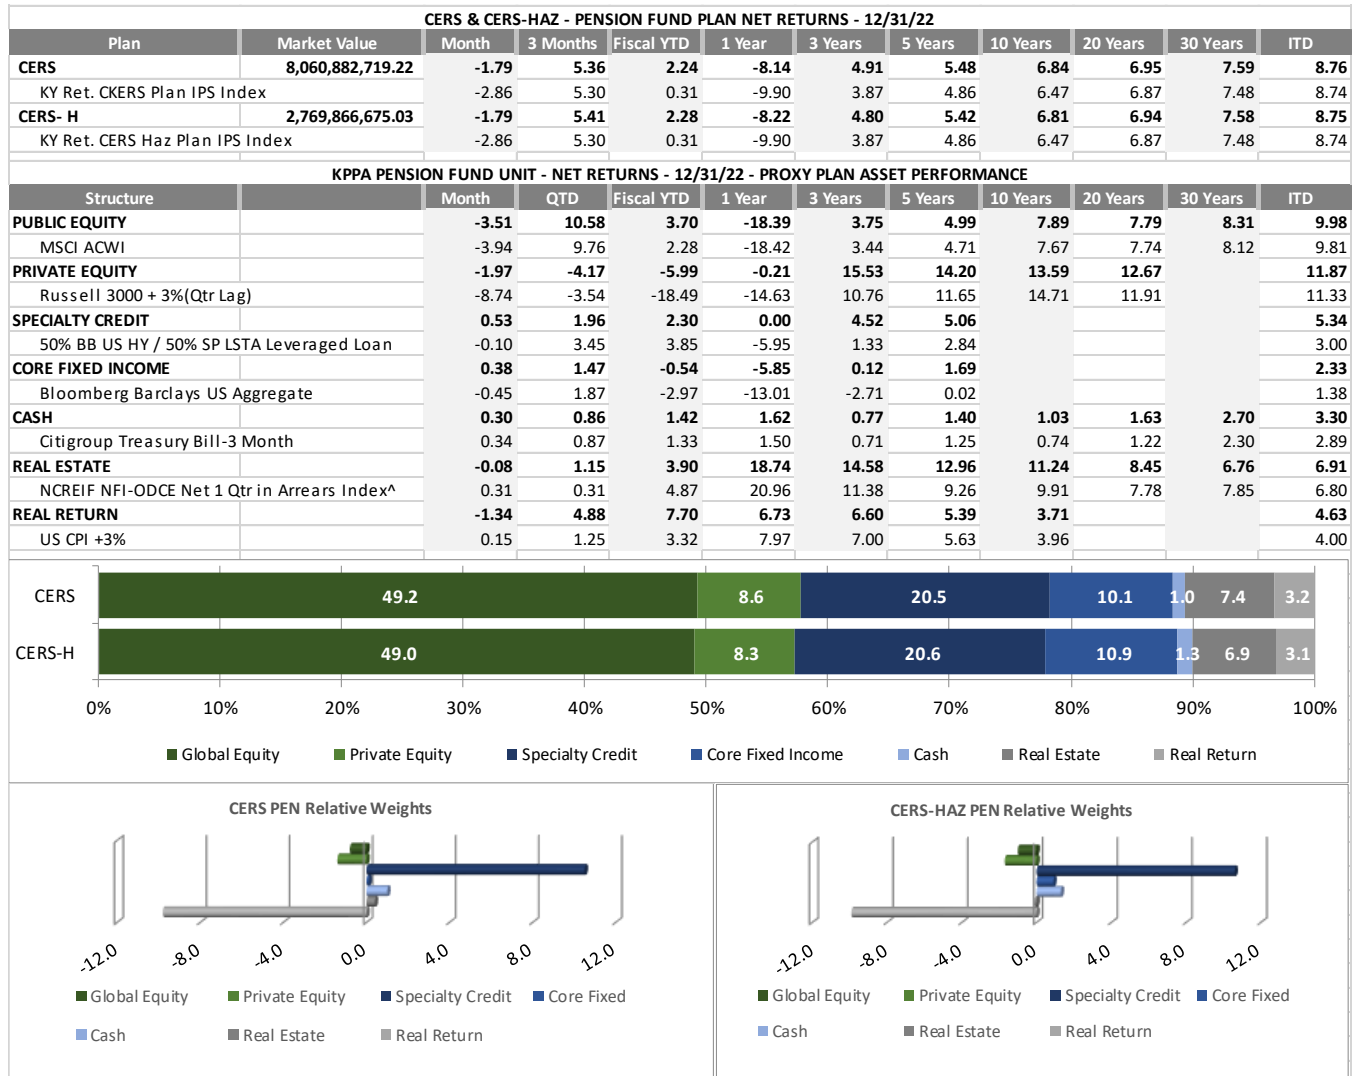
CERS & CERS-HAZ - PENSION FUND PLAN NET RETURNS - 12/31/22

| Plan | Market Value | Month | 3 Months | Fiscal YTD | 1 Year | 3 Years | 5 Years | 10 Years | 20 Years | 30 Years | ITD |
|---|---|---|---|---|---|---|---|---|---|---|---|
| CERS | 8,060,882,719.22 | -1.79 | 5.36 | 2.24 | -8.14 | 4.91 | 5.48 | 6.84 | 6.95 | 7.59 | 8.76 |
| KY Ret. CKERS Plan IPS Index | | -2.86 | 5.30 | 0.31 | -9.90 | 3.87 | 4.86 | 6.47 | 6.87 | 7.48 | 8.74 |
| CERS- H | 2,769,866,675.03 | -1.79 | 5.41 | 2.28 | -8.22 | 4.80 | 5.42 | 6.81 | 6.94 | 7.58 | 8.75 |
| KY Ret. CERS Haz Plan IPS Index | | -2.86 | 5.30 | 0.31 | -9.90 | 3.87 | 4.86 | 6.47 | 6.87 | 7.48 | 8.74 |

KPPA PENSION FUND UNIT - NET RETURNS - 12/31/22 - PROXY PLAN ASSET PERFORMANCE

| Structure | | Month | QTD | Fiscal YTD | 1 Year | 3 Years | 5 Years | 10 Years | 20 Years | 30 Years | ITD |
|---|---|---|---|---|---|---|---|---|---|---|---|
| PUBLIC EQUITY | | -3.51 | 10.58 | 3.70 | -18.39 | 3.75 | 4.99 | 7.89 | 7.79 | 8.31 | 9.98 |
| MSCI ACWI | | -3.94 | 9.76 | 2.28 | -18.42 | 3.44 | 4.71 | 7.67 | 7.74 | 8.12 | 9.81 |
| PRIVATE EQUITY | | -1.97 | -4.17 | -5.99 | -0.21 | 15.53 | 14.20 | 13.59 | 12.67 | | 11.87 |
| Russell 3000 + 3%(Qtr Lag) | | -8.74 | -3.54 | -18.49 | -14.63 | 10.76 | 11.65 | 14.71 | 11.91 | | 11.33 |
| SPECIALTY CREDIT | | 0.53 | 1.96 | 2.30 | 0.00 | 4.52 | 5.06 | | | | 5.34 |
| 50% BB US HY / 50% SP LSTA Leveraged Loan | | -0.10 | 3.45 | 3.85 | -5.95 | 1.33 | 2.84 | | | | 3.00 |
| CORE FIXED INCOME | | 0.38 | 1.47 | -0.54 | -5.85 | 0.12 | 1.69 | | | | 2.33 |
| Bloomberg Barclays US Aggregate | | -0.45 | 1.87 | -2.97 | -13.01 | -2.71 | 0.02 | | | | 1.38 |
| CASH | | 0.30 | 0.86 | 1.42 | 1.62 | 0.77 | 1.40 | 1.03 | 1.63 | 2.70 | 3.30 |
| Citigroup Treasury Bill-3 Month | | 0.34 | 0.87 | 1.33 | 1.50 | 0.71 | 1.25 | 0.74 | 1.22 | 2.30 | 2.89 |
| REAL ESTATE | | -0.08 | 1.15 | 3.90 | 18.74 | 14.58 | 12.96 | 11.24 | 8.45 | 6.76 | 6.91 |
| NCREIF NFI-ODCE Net 1 Qtr in Arrears Index^ | | 0.31 | 0.31 | 4.87 | 20.96 | 11.38 | 9.26 | 9.91 | 7.78 | 7.85 | 6.80 |
| REAL RETURN | | -1.34 | 4.88 | 7.70 | 6.73 | 6.60 | 5.39 | 3.71 | | | 4.63 |
| US CPI +3% | | 0.15 | 1.25 | 3.32 | 7.97 | 7.00 | 5.63 | 3.96 | | | 4.00 |

CERS 49.2 8.6 20.5 10.1 1.0 7.4 3.2
CERS-H 49.0 8.3 20.6 10.9 1.3 6.9 3.1
0% 10% 20% 30% 40% 50% 60% 70% 80% 90% 100%
Global Equity Private Equity Specialty Credit Core Fixed Income Cash Real Estate Real Return

CERS PEN Relative Weights
-12.0 -8.0 -4.0 0.0 4.0 8.0 12.0
Global Equity Private Equity Specialty Credit Core Fixed Cash Real Estate Real Return

CERS-HAZ PEN Relative Weights
-12.0 -8.0 -4.0 0.0 4.0 8.0 12.0
Global Equity Private Equity Specialty Credit Core Fixed Cash Real Estate Real Return